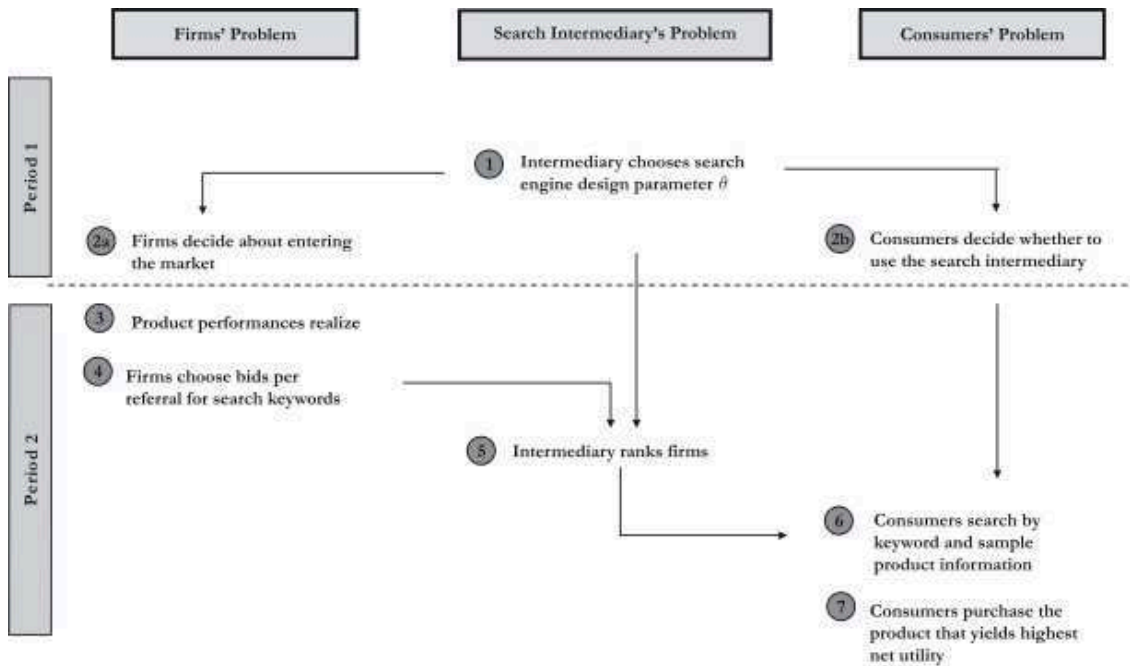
Firms' Problem

Search Intermediary's Problem

Consumers' Problem

Period 1

1 Intermediary chooses search engine design parameter $\theta$

2a Firms decide about entering the market

2b Consumers decide whether to use the search intermediary

Period 2

3 Product performances realize

4 Firms choose bids per referral for search keywords

5 Intermediary ranks firms

6 Consumers search by keyword and sample product information

7 Consumers purchase the product that yields highest net utility